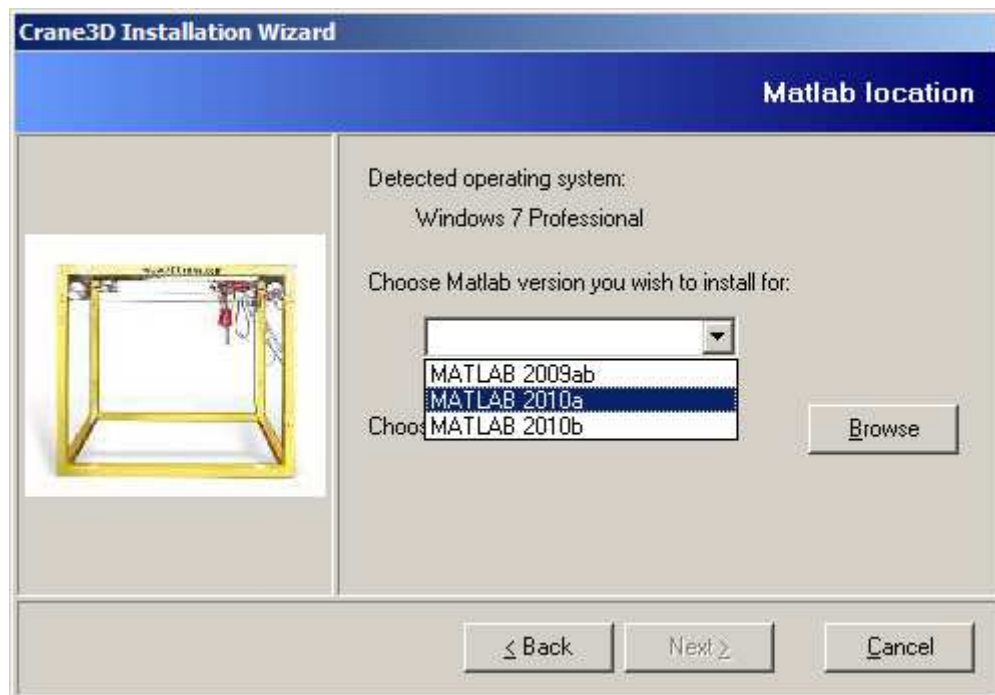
Crane3D Installation Wizard

Matlab location

Detected operating system:

Windows 7 Professional

Choose Matlab version you wish to install for:

MATLAB 2009ab
MATLAB 2010a
MATLAB 2010b

Choos

Browse

< Back

Next >

Cancel